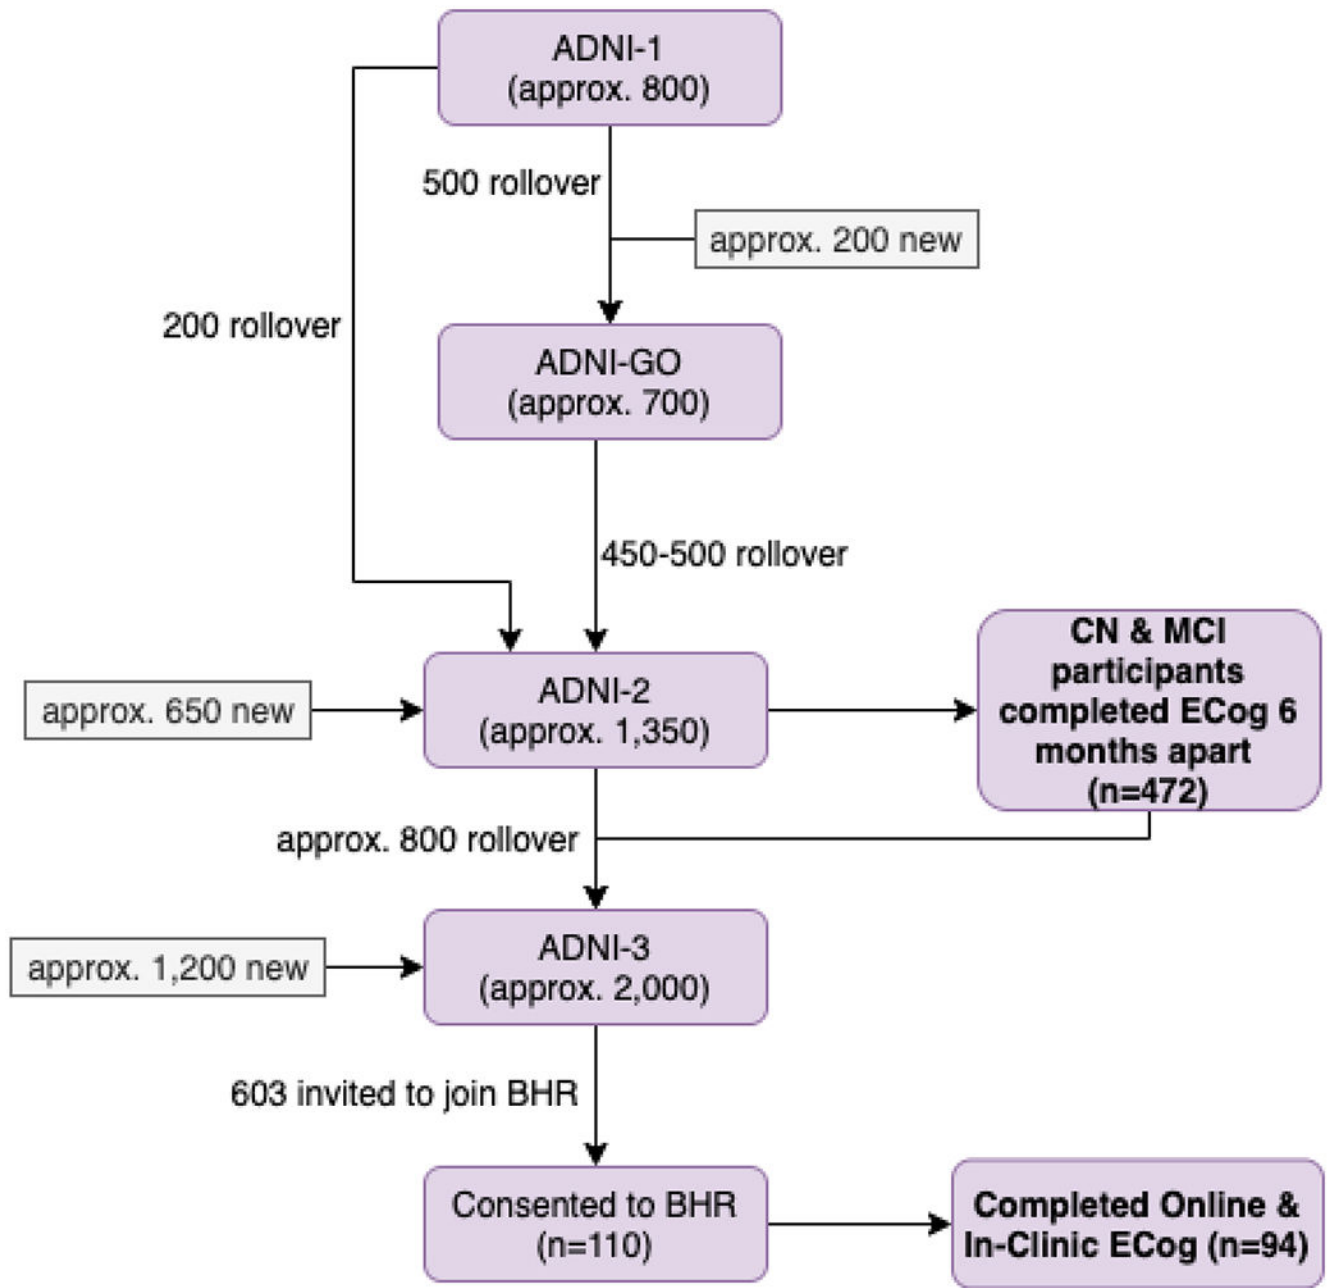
ADNI-1
(approx. 800)

500 rollover

approx. 200 new

200 rollover

ADNI-GO
(approx. 700)

450-500 rollover

approx. 650 new

ADNI-2
(approx. 1,350)

CN & MCI participants completed ECog 6 months apart (n=472)

approx. 800 rollover

approx. 1,200 new

ADNI-3
(approx. 2,000)

603 invited to join BHR

Consented to BHR
(n=110)

Completed Online & In-Clinic ECog (n=94)